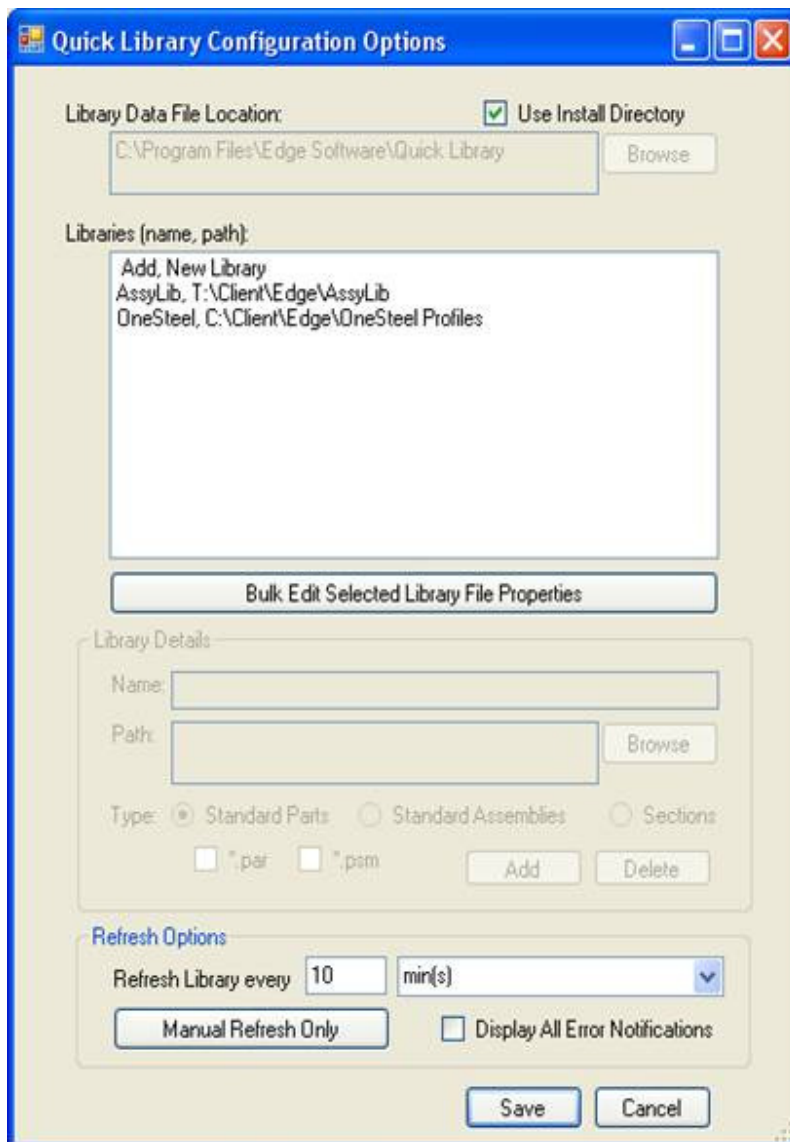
Quick Library Configuration Options

Library Data File Location:

Use Install Directory

C:\Program Files\Edge Software\Quick Library

Browse

Libraries (name, path):

Add, New Library
AssyLib, T:\Client\Edge\AssyLib
OneSteel, C:\Client\Edge\OneSteel Profiles

Bulk Edit Selected Library File Properties

Library Details

Name:

Path:

Browse

Type: Standard Parts Standard Assemblies Sections

*.par *.psm

Add Delete

Refresh Options

Refresh Library every 10 min(s)

Manual Refresh Only

Display All Error Notifications

Save Cancel